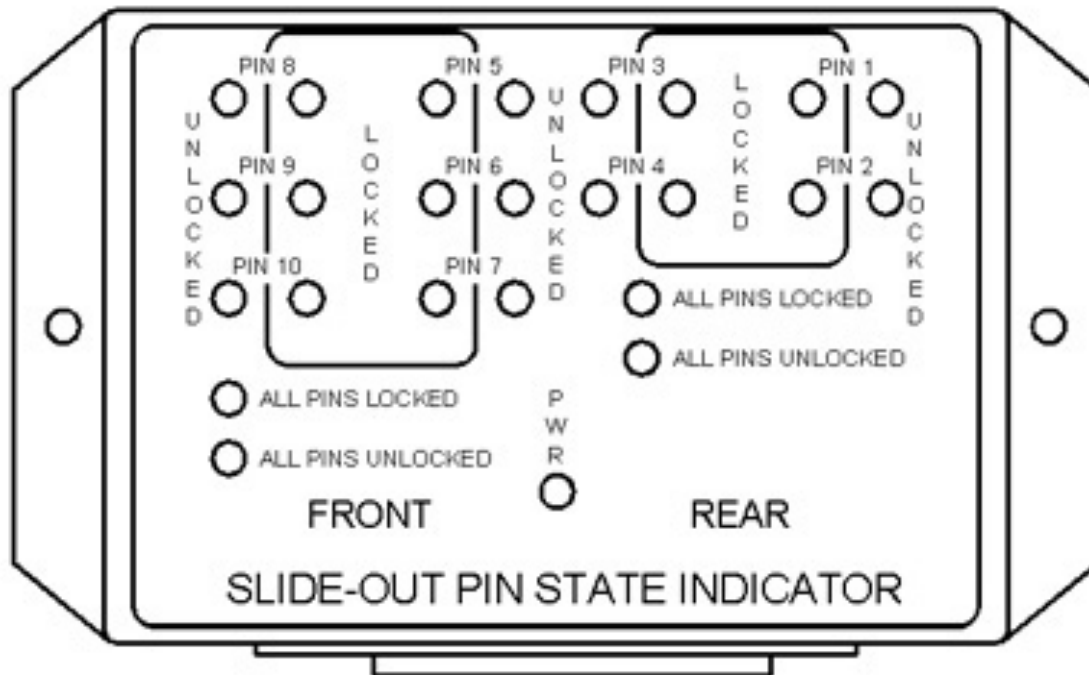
PIN 8
PIN 5
PIN 3
PIN 1

UNLOCKED
LOCKED
UNLOCKED
LOCKED
UNLOCKED

PIN 9
PIN 6
PIN 4
PIN 2

PIN 10
PIN 7

ALL PINS LOCKED
ALL PINS UNLOCKED

ALL PINS LOCKED
ALL PINS UNLOCKED

PWR

FRONT
REAR

SLIDE-OUT PIN STATE INDICATOR